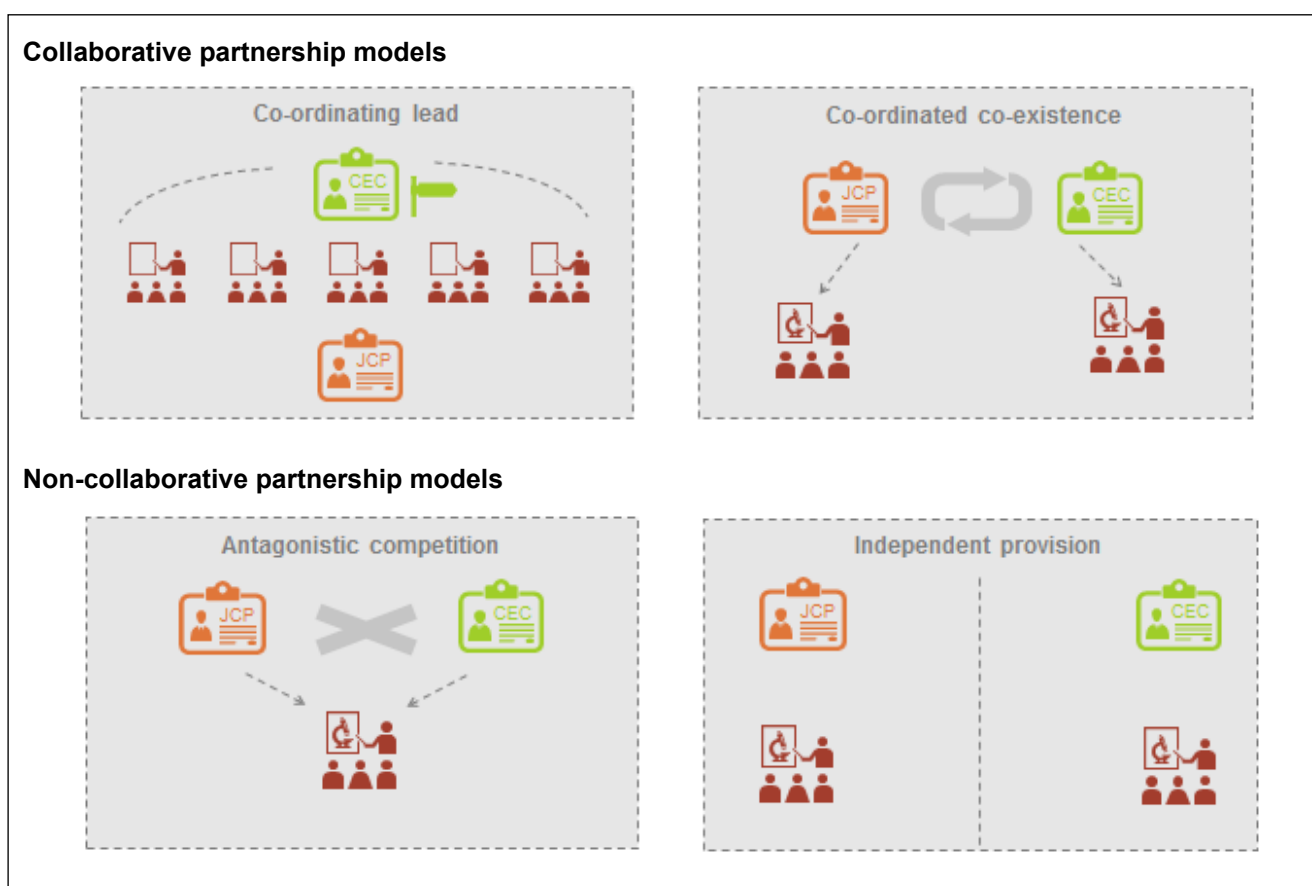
Collaborative partnership models

Co-ordinating lead

CEC

JCP

Co-ordinated co-existence

JCP

CEC

Non-collaborative partnership models

Antagonistic competition

JCP

CEC

Independent provision

JCP

CEC